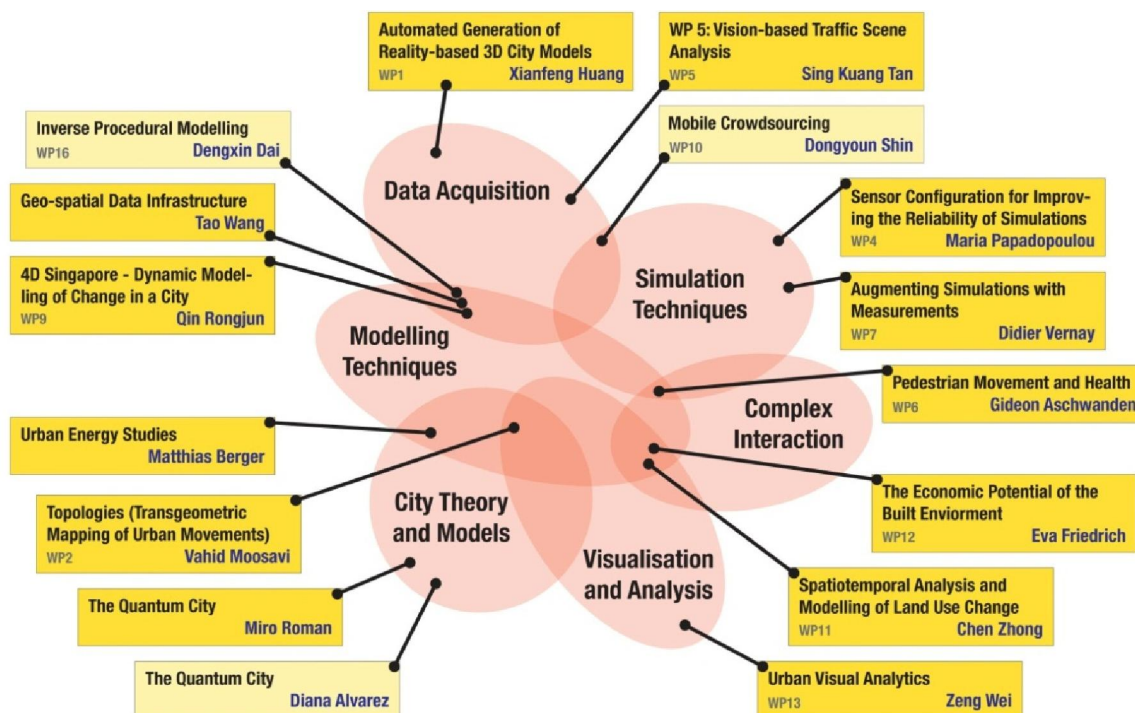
Automated Generation of Reality-based 3D City Models
WP1 Xianfeng Huang

WP 5: Vision-based Traffic Scene Analysis
WP5 Sing Kuang Tan

Inverse Procedural Modelling
WP16 Dengxin Dai

Mobile Crowdsourcing
WP10 Dongyoun Shin

Geo-spatial Data Infrastructure
Tao Wang

Sensor Configuration for Improving the Reliability of Simulations
WP4 Maria Papadopoulou

4D Singapore - Dynamic Modelling of Change in a City
WP9 Qin Rongjun

Augmenting Simulations with Measurements
WP7 Didier Vernay

Data Acquisition

Simulation Techniques

Modelling Techniques

Complex Interaction

City Theory and Models

Visualisation and Analysis

Pedestrian Movement and Health
WP6 Gideon Aschwanden

Urban Energy Studies
Matthias Berger

Topologies (Transgeometric Mapping of Urban Movements)
WP2 Vahid Moosavi

The Economic Potential of the Built Enviorment
WP12 Eva Friedrich

Spatiotemporal Analysis and Modelling of Land Use Change
WP11 Chen Zhong

The Quantum City
Miro Roman

The Quantum City
Diana Alvarez

Urban Visual Analytics
WP13 Zeng Wei